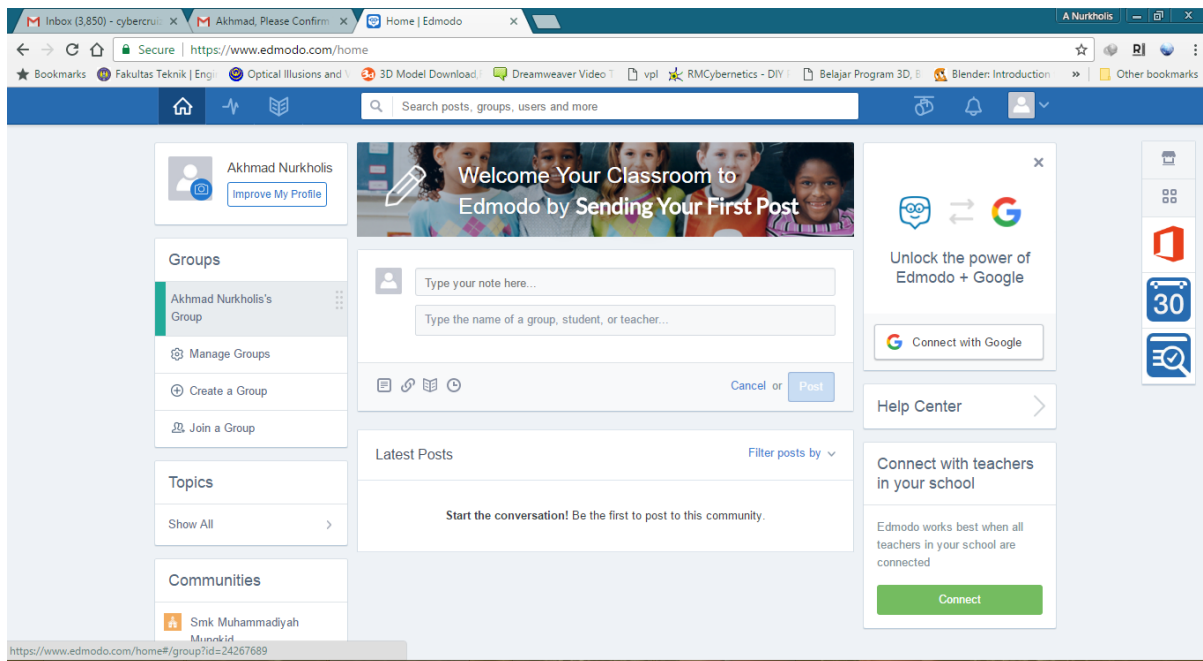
Inbox (3,850) - cybercru ×
Akhmad, Please Confirm ×
Home | Edmodo ×
A Nurkholis

Secure | https://www.edmodo.com/home

Bookmarks
Fakultas Teknik | Engi
Optical Illusions and
3D Model Download
Dreamweaver Video T
vpl
RMCybernetics - DIY
Belajar Program 3D, B
Blender: Introduction
»
Other bookmarks

Search posts, groups, users and more

Akhmad Nurkholis
Improve My Profile

Groups
Akhmad Nurkholis's Group
Manage Groups
Create a Group
Join a Group

Topics
Show All

Communities
Smk Muhammadiyah Mungkid

Welcome Your Classroom to Edmodo by Sending Your First Post

Type your note here...
Type the name of a group, student, or teacher...
Cancel or Post

Latest Posts
Filter posts by

Start the conversation! Be the first to post to this community.

×
Unlock the power of Edmodo + Google
Connect with Google

Help Center

Connect with teachers in your school
Edmodo works best when all teachers in your school are connected
Connect

30

https://www.edmodo.com/home#/group?id=24267689